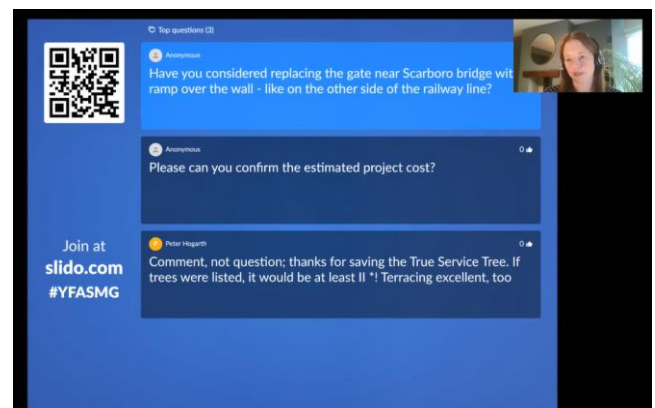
Top questions (3)

Anonymous

Have you considered replacing the gate near Scarboro bridge wit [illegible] ramp over the wall - like on the other side of the railway line?

Anonymous

0

Please can you confirm the estimated project cost?

Join at
slido.com
#YFASMG

Peter Hogarth

0

Comment, not question; thanks for saving the True Service Tree. If trees were listed, it would be at least II *! Terracing excellent, too